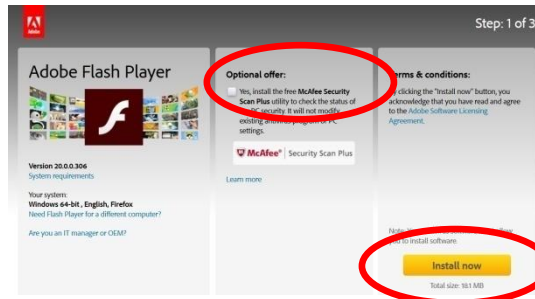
Adobe

Step: 1 of 3

Adobe Flash Player

Version 20.0.0.306
System requirements

Your system:
Windows 64-bit , English, Firefox
Need Flash Player for a different computer?

Are you an IT manager or OEM?

Optional offer:

Yes, install the free McAfee Security Scan Plus utility to check the status of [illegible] PC security. It will not modify existing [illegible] program or PC settings.

McAfee | Security Scan Plus

Learn more

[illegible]erms & conditions:

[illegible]y clicking the "Install now" button, you acknowledge that you have read and agree to the Adobe Software Licensing Agreement.

Note: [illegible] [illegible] to install software.

Install now

Total size: 18.1 MB